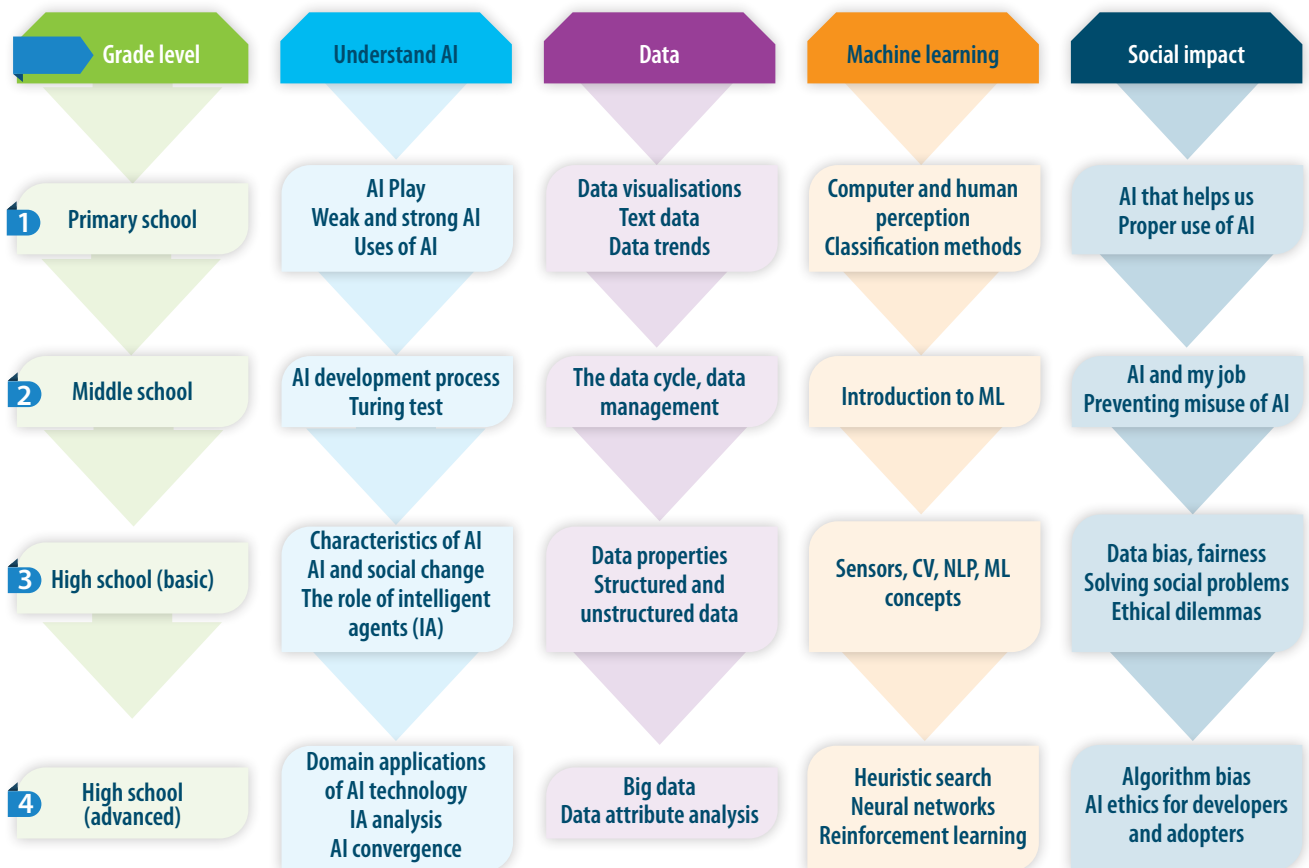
| Grade level | Understand AI | Data | Machine learning | Social impact |
|---|---|---|---|---|
| 1 Primary school | AI Play<br>Weak and strong AI<br>Uses of AI | Data visualisations<br>Text data<br>Data trends | Computer and human perception<br>Classification methods | AI that helps us<br>Proper use of AI |
| 2 Middle school | AI development process<br>Turing test | The data cycle, data management | Introduction to ML | AI and my job<br>Preventing misuse of AI |
| 3 High school (basic) | Characteristics of AI<br>AI and social change<br>The role of intelligent agents (IA) | Data properties<br>Structured and unstructured data | Sensors, CV, NLP, ML concepts | Data bias, fairness<br>Solving social problems<br>Ethical dilemmas |
| 4 High school (advanced) | Domain applications of AI technology<br>IA analysis<br>AI convergence | Big data<br>Data attribute analysis | Heuristic search<br>Neural networks<br>Reinforcement learning | Algorithm bias<br>AI ethics for developers and adopters |